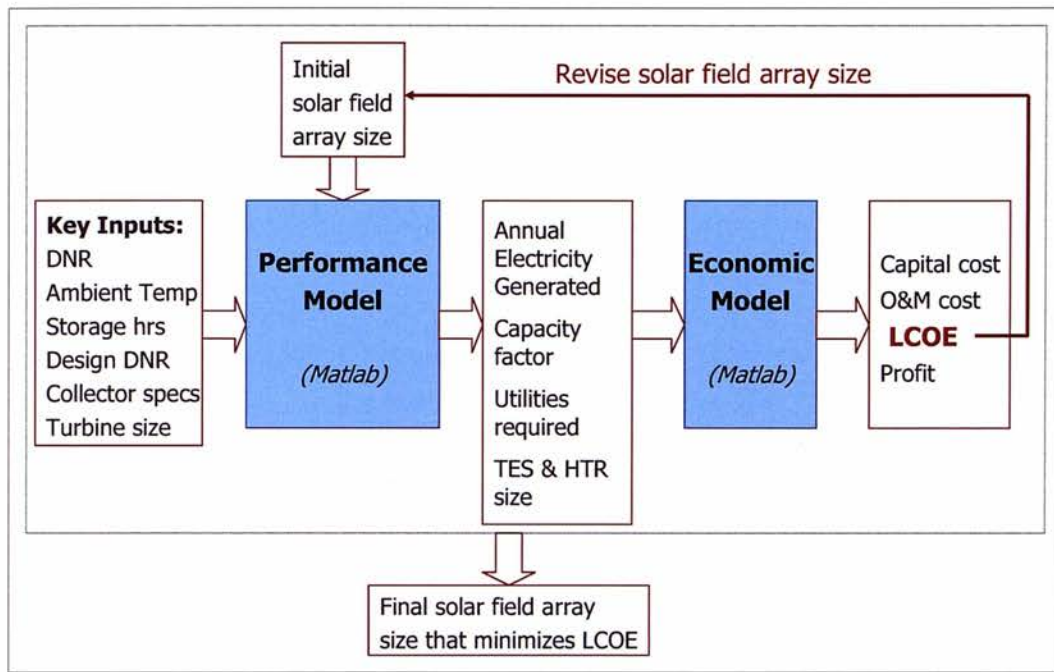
Initial solar field array size

Revise solar field array size

Key Inputs:
DNR
Ambient Temp
Storage hrs
Design DNR
Collector specs
Turbine size

Performance Model

(Matlab)

Annual Electricity Generated

Capacity factor

Utilities required

TES & HTR size

Economic Model

(Matlab)

Capital cost
O&M cost
LCOE
Profit

Final solar field array size that minimizes LCOE